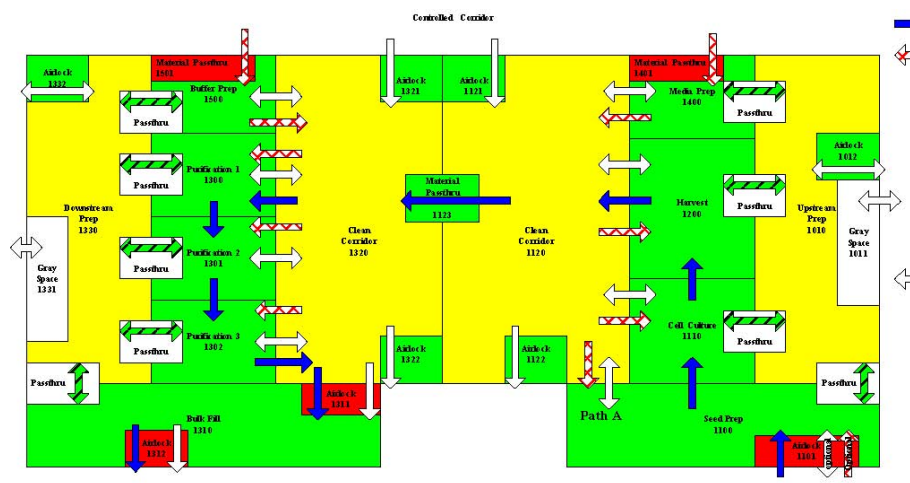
Controlled Corridor

Airlock 1332
Material Passthru 1302
Buffer Prep 1300
Passthru
Airlock 1321
Airlock 1121
Material Passthru 1401
Media Prep 1400
Passthru

Passthru
Purification 1 1300
Downstream Prep 1330
Material Passthru 1123
Harvest 1200
Passthru
Airlock 1012
Upstream Prep 1010
Gray Space 1011

Gray Space 1331
Passthru
Purification 2 1301
Clean Corridor 1320
Clean Corridor 1120

Passthru
Purification 3 1302
Airlock 1322
Airlock 1122
Cell Culture 1110
Passthru

Passthru
Airlock 1311
Path A
Passthru
Bulk Fill 1310
Seed Prep 1100
Airlock 1312
Airlock 1101